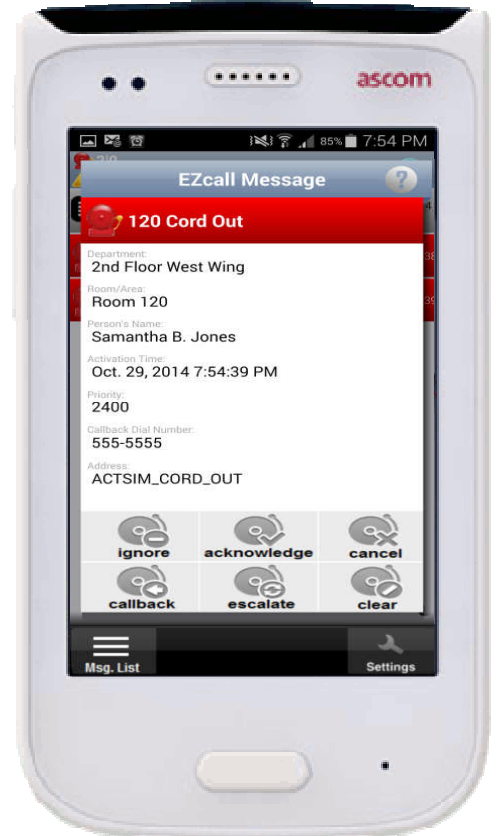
ascom

85% 7:54 PM

EZcall Message

?

120 Cord Out

Department:
2nd Floor West Wing

Room/Area:
Room 120

Person's Name:
Samantha B. Jones

Activation Time:
Oct. 29, 2014 7:54:39 PM

Priority:
2400

Callback Dial Number:
555-5555

Address:
ACTSIM_CORD_OUT

ignore
acknowledge
cancel
callback
escalate
clear

Msg. List
Settings